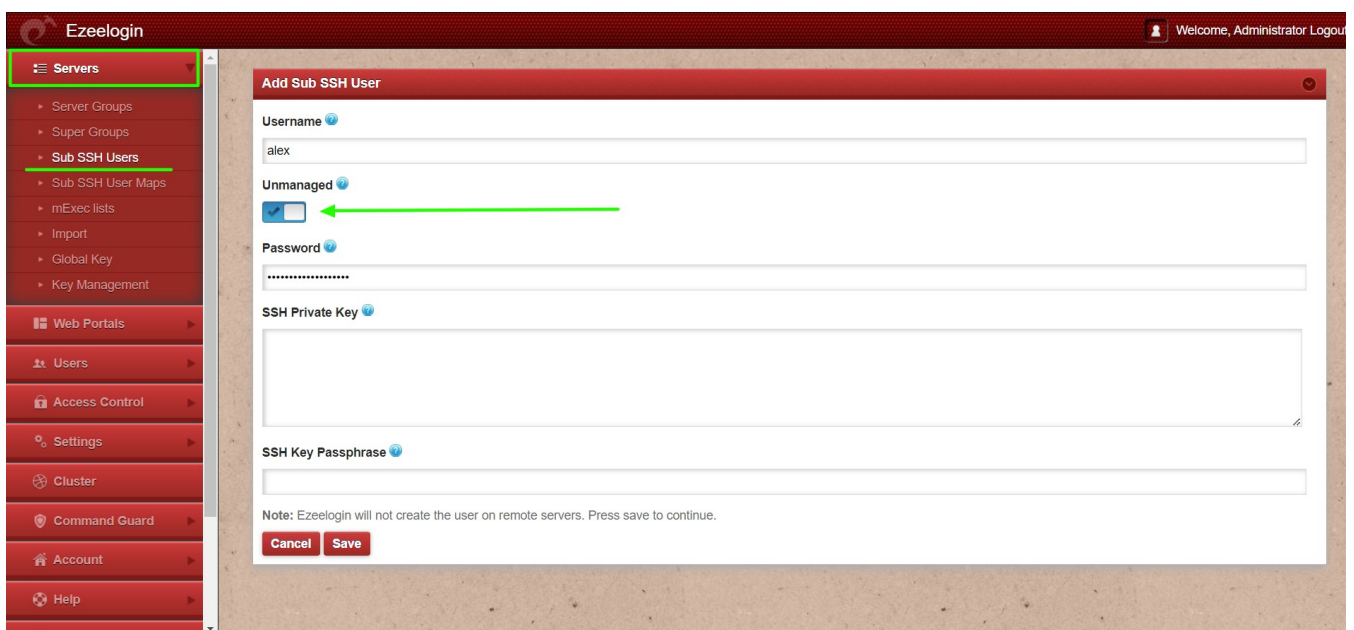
Ezeelogin

Welcome, Administrator Logout

Servers

Server Groups
Super Groups
Sub SSH Users
Sub SSH User Maps
mExec lists
Import
Global Key
Key Management

Web Portals
Users
Access Control
Settings
Cluster
Command Guard
Account
Help

Add Sub SSH User

Username

alex

Unmanaged

Password

••••••••••••••••••••

SSH Private Key

SSH Key Passphrase

Note: Ezeelogin will not create the user on remote servers. Press save to continue.

Cancel Save